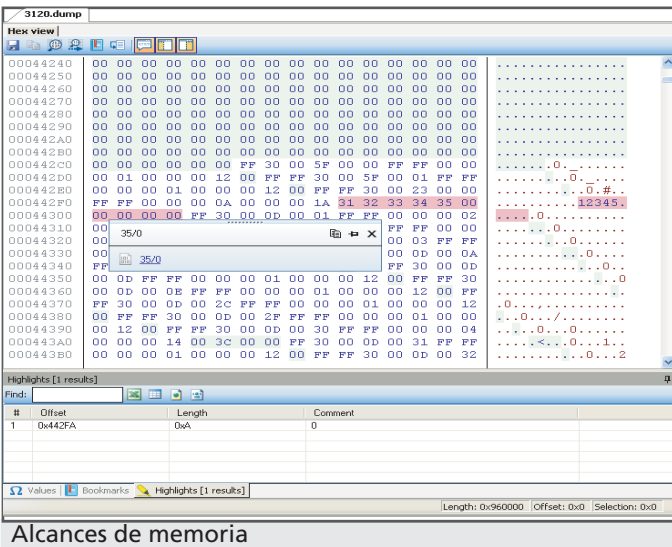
3120.dump

Hex view

00044240 00 00 00 00 00 00 00 00 00 00 00 00 00 00 00 00 ................
00044250 00 00 00 00 00 00 00 00 00 00 00 00 00 00 00 00 ................
00044260 00 00 00 00 00 00 00 00 00 00 00 00 00 00 00 00 ................
00044270 00 00 00 00 00 00 00 00 00 00 00 00 00 00 00 00 ................
00044280 00 00 00 00 00 00 00 00 00 00 00 00 00 00 00 00 ................
00044290 00 00 00 00 00 00 00 00 00 00 00 00 00 00 00 00 ................
000442A0 00 00 00 00 00 00 00 00 00 00 00 00 00 00 00 00 ................
000442B0 00 00 00 00 00 00 00 00 00 00 00 00 00 00 00 00 ................
000442C0 00 00 00 00 00 00 FF 30 00 5F 00 00 FF FF 00 00 ......0._......
000442D0 00 01 00 00 00 12 00 FF FF 30 00 5F 00 01 FF FF ..........0._....
000442E0 00 00 00 01 00 00 00 12 00 FF FF 30 00 23 00 00 ...........0.#..
000442F0 FF FF 00 00 00 0A 00 00 00 1A 31 32 33 34 35 00 ..........12345.
00044300 00 00 00 00 FF 30 00 0D 00 01 FF FF 00 00 00 02 .....0..........
00044310 00 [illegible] FF FF 00 00 ................
00044320 00 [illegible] 00 03 FF FF ................
00044330 00 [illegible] 00 0D 00 0A ................
00044340 FF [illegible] 30 00 0D ................
00044350 00 0D FF FF 00 00 00 00 01 00 00 00 12 00 FF FF 30 ...............0
00044360 00 0D 00 0E FF FF 00 00 00 01 00 00 00 12 00 FF ................
00044370 FF 30 00 0D 00 2C FF FF 00 00 00 01 00 00 00 12 .0...,..........
00044380 00 FF FF 30 00 0D 00 2F FF FF 00 00 00 01 00 00 ...0.../........
00044390 00 12 00 FF FF 30 00 0D 00 30 FF FF 00 00 00 04 .....0...0......
000443A0 00 00 00 14 00 3C 00 00 FF 30 00 0D 00 31 FF FF .....<...0...1..
000443B0 00 00 00 01 00 00 00 12 00 FF FF 30 00 0D 00 32 ...........0...2

35/0
35/0

Highlights [1 results]
Find:

| # | Offset | Length | Comment |
|---|---|---|---|
| 1 | 0x442FA | 0xA | 0 |

Values | Bookmarks | Highlights [1 results]

Length: 0x960000 Offset: 0x0 Selection: 0x0

Alcances de memoria